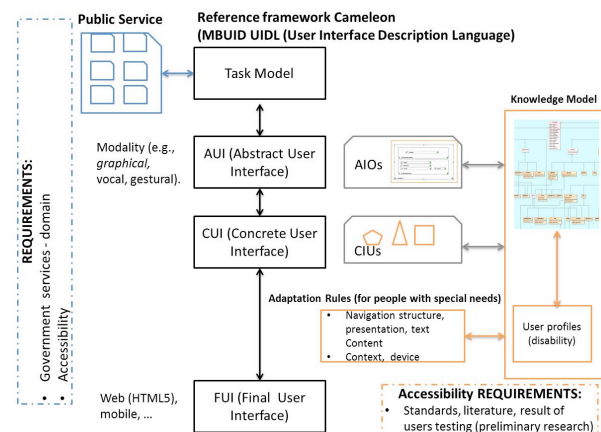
REQUIREMENTS:
• Government services - domain
• Accessibility

Public Service

Reference framework Cameleon
(MBUID UIDL (User Interface Description Language)

Task Model

Modality (e.g., *graphical*, vocal, gestural).

AUI (Abstract User Interface)

AIOs

CUI (Concrete User Interface)

CIUs

Knowledge Model

Adaptation Rules (for people with special needs)
• Navigation structure, presentation, text Content
• Context, device

User profiles (disability)

Web (HTML5), mobile, ...

FUI (Final User Interface)

Accessibility REQUIREMENTS:
• Standards, literature, result of users testing (preliminary research)